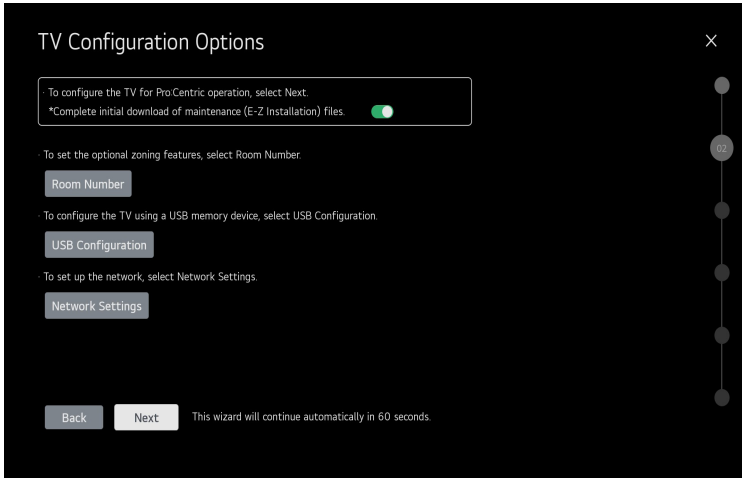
TV Configuration Options

×

· To configure the TV for Pro:Centric operation, select Next.
*Complete initial download of maintenance (E-Z Installation) files.

02

· To set the optional zoning features, select Room Number.

Room Number

· To configure the TV using a USB memory device, select USB Configuration.

USB Configuration

· To set up the network, select Network Settings.

Network Settings

Back

Next

This wizard will continue automatically in 60 seconds.